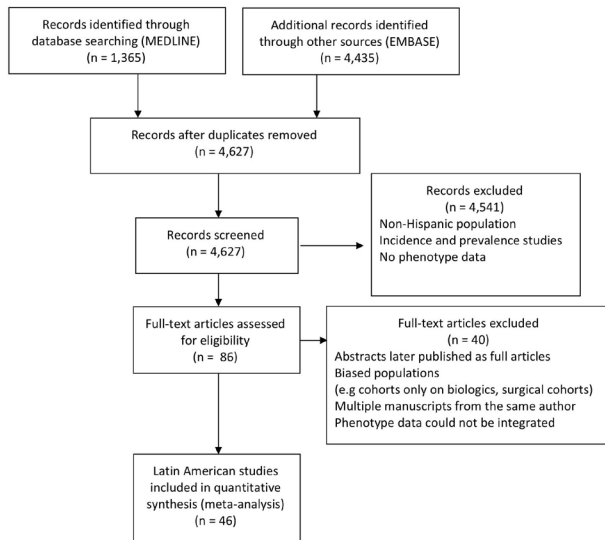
Records identified through database searching (MEDLINE) (n = 1,365)

Additional records identified through other sources (EMBASE) (n = 4,435)

Records after duplicates removed (n = 4,627)

Records excluded (n = 4,541)
Non-Hispanic population
Incidence and prevalence studies
No phenotype data

Records screened (n = 4,627)

Full-text articles assessed for eligibility (n = 86)

Full-text articles excluded (n = 40)
Abstracts later published as full articles
Biased populations
(e.g cohorts only on biologics, surgical cohorts)
Multiple manuscripts from the same author
Phenotype data could not be integrated

Latin American studies included in quantitative synthesis (meta-analysis) (n = 46)